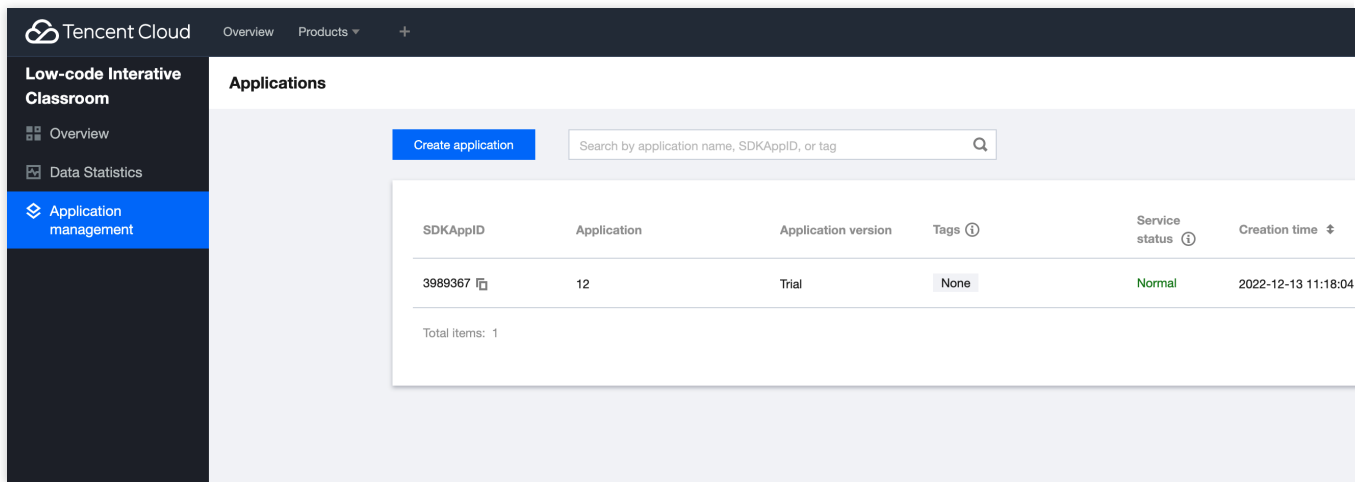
Tencent Cloud Overview Products +

Low-code Interative Classroom

Overview

Data Statistics

Application management

Applications

Create application

Search by application name, SDKAppID, or tag

| SDKAppID | Application | Application version | Tags | Service status | Creation time |
|---|---|---|---|---|---|
| 3989367 | 12 | Trial | None | Normal | 2022-12-13 11:18:04 |

Total items: 1